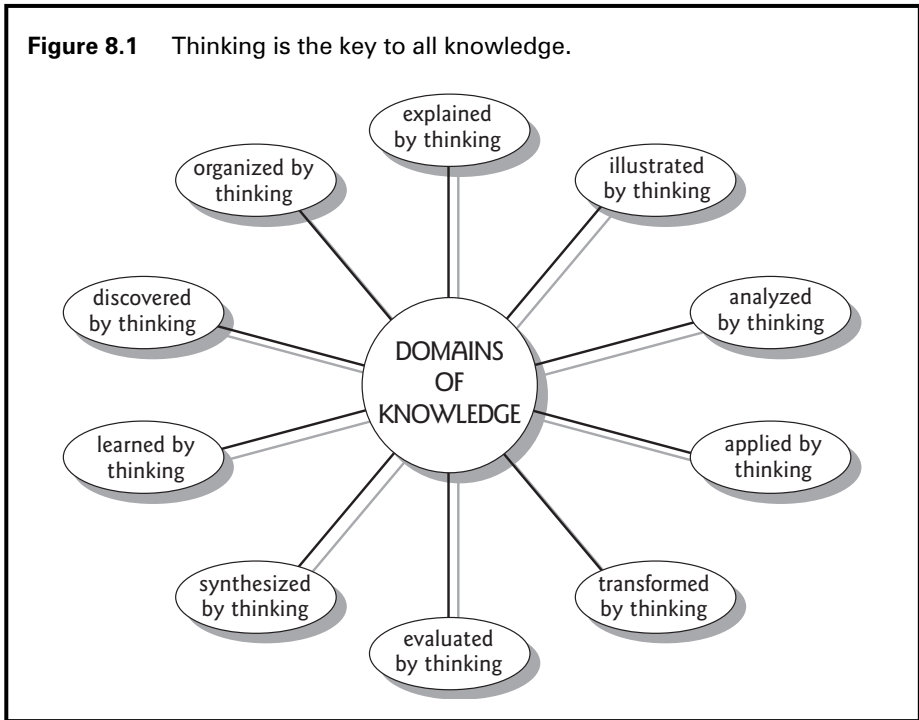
**Figure 8.1** Thinking is the key to all knowledge.

DOMAINS OF KNOWLEDGE

explained by thinking

illustrated by thinking

analyzed by thinking

applied by thinking

transformed by thinking

evaluated by thinking

synthesized by thinking

learned by thinking

discovered by thinking

organized by thinking